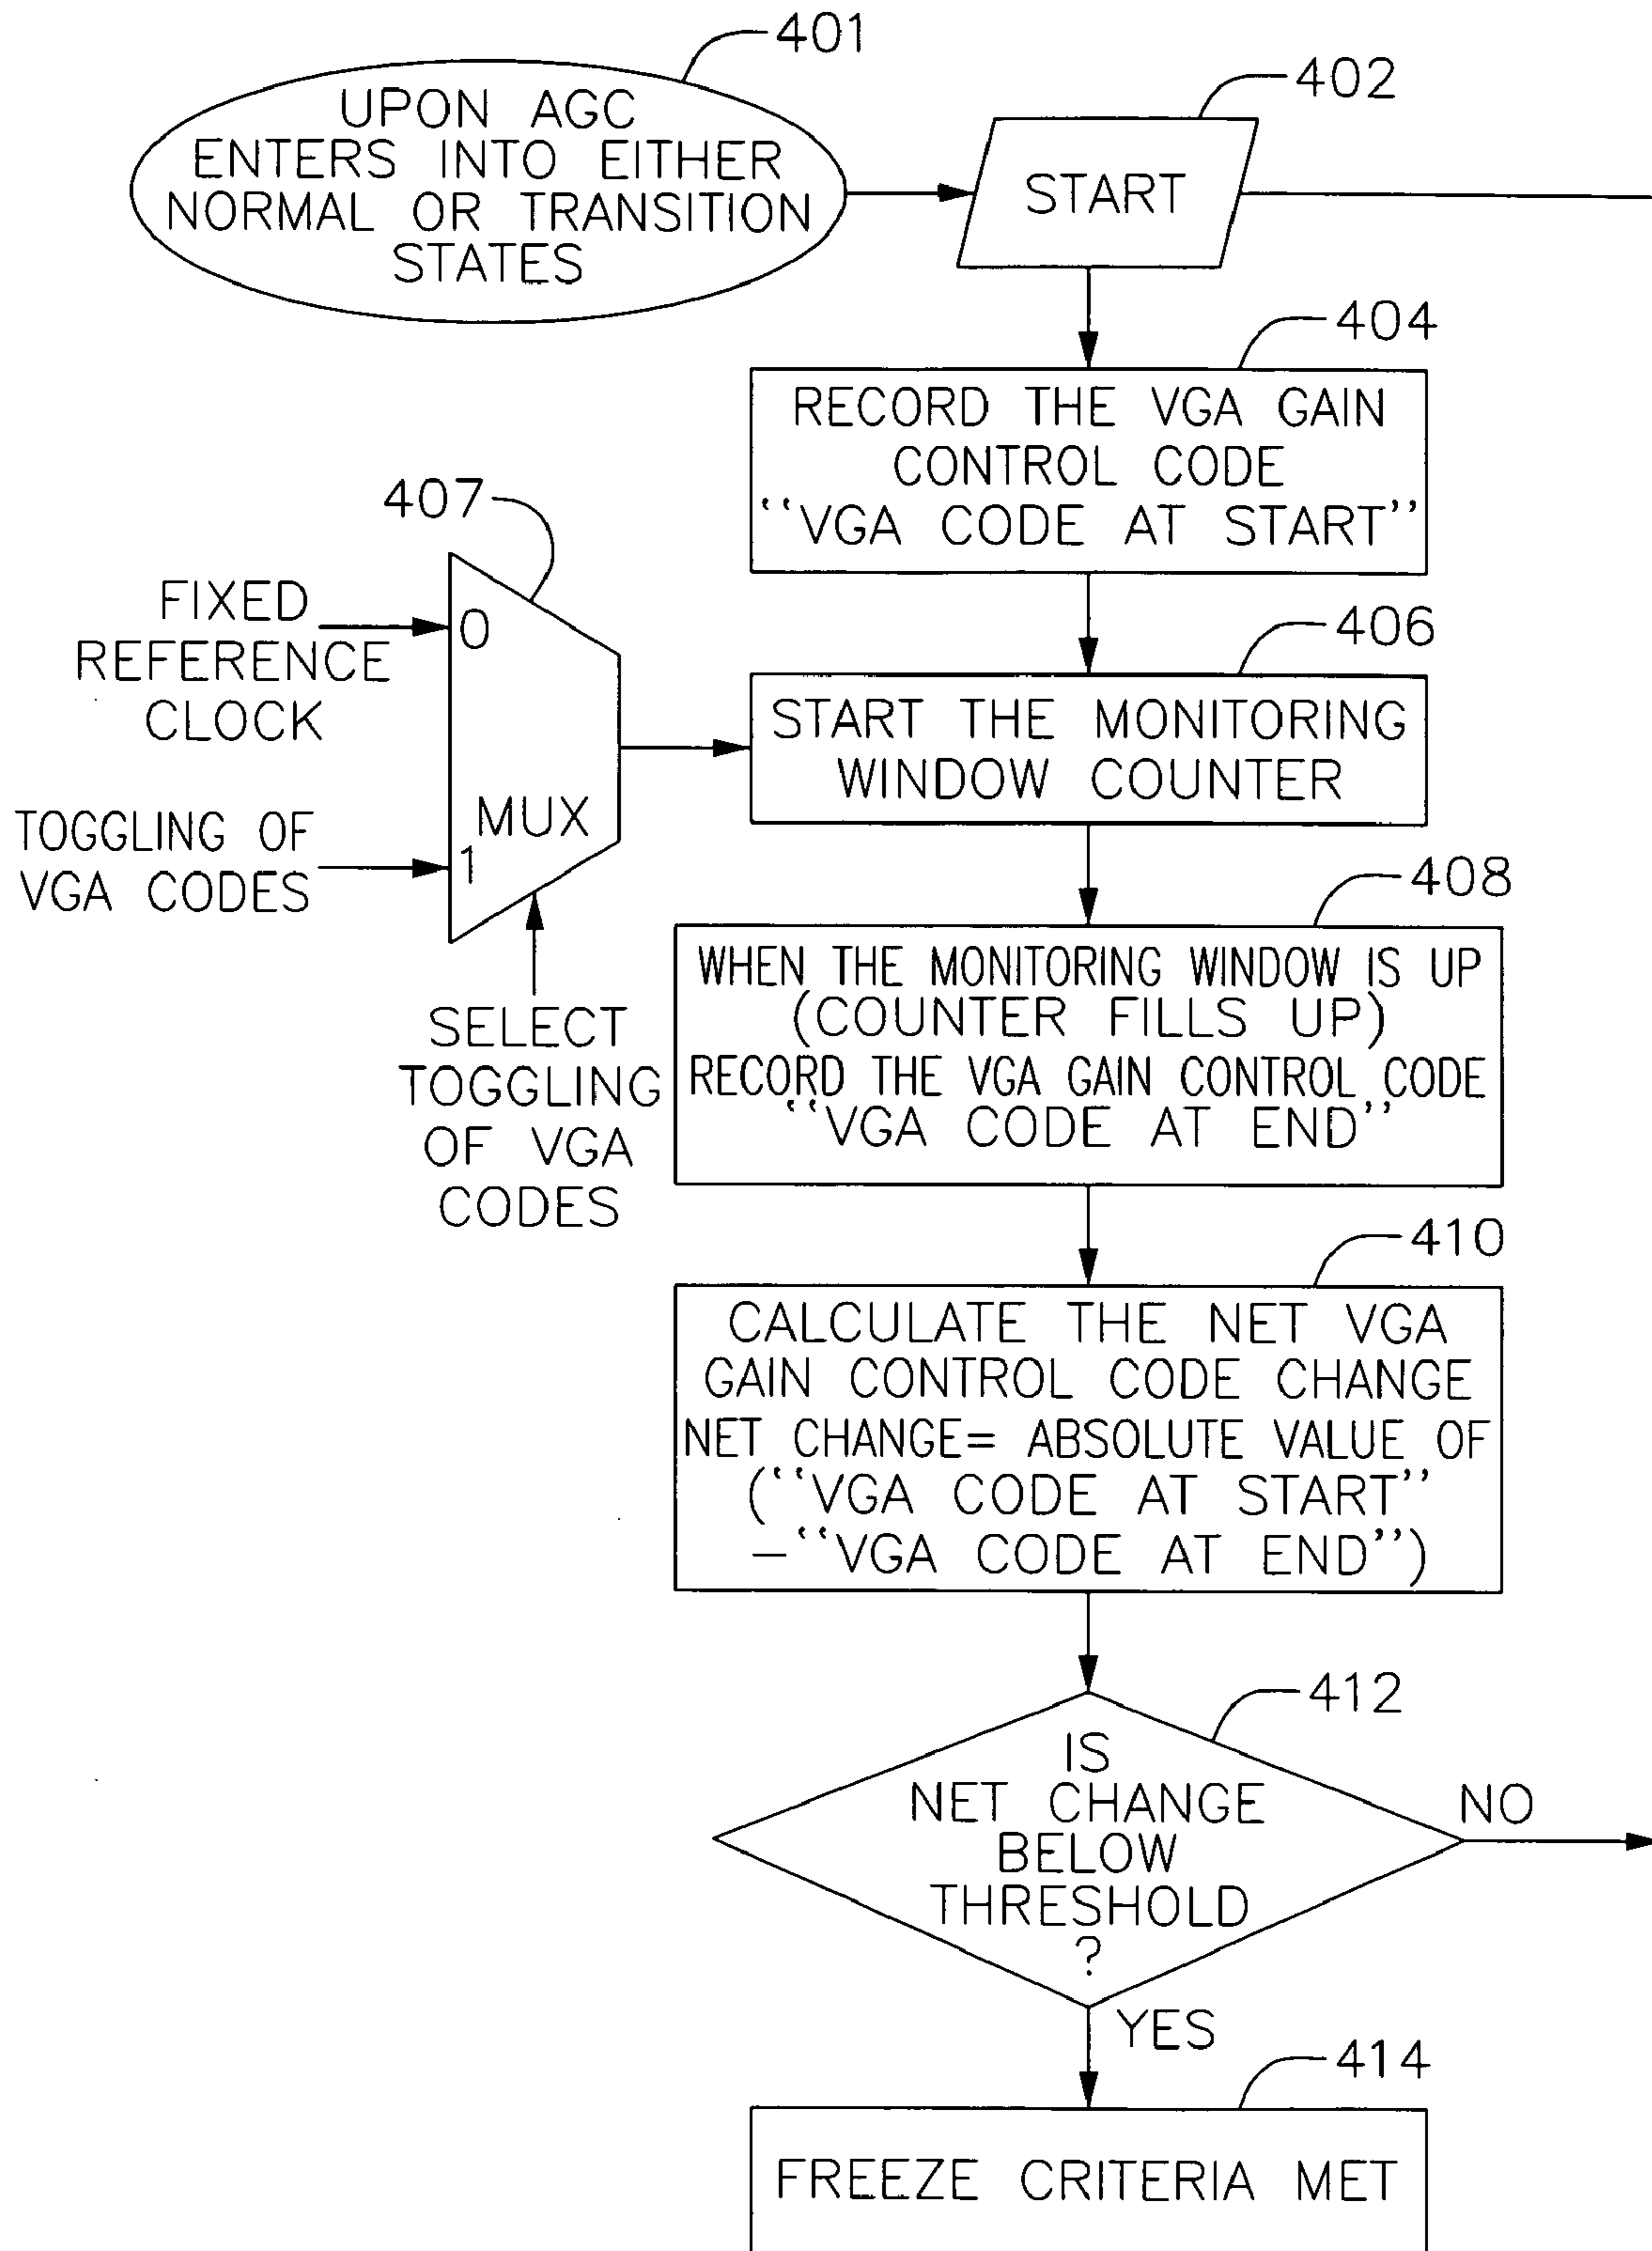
401

UPON AGC ENTERS INTO EITHER NORMAL OR TRANSITION STATES

402

START

404

RECORD THE VGA GAIN CONTROL CODE "VGA CODE AT START"

407

FIXED REFERENCE CLOCK

0

TOGGLING OF VGA CODES

1

MUX

SELECT TOGGLING OF VGA CODES

406

START THE MONITORING WINDOW COUNTER

408

WHEN THE MONITORING WINDOW IS UP (COUNTER FILLS UP) RECORD THE VGA GAIN CONTROL CODE "VGA CODE AT END"

410

CALCULATE THE NET VGA GAIN CONTROL CODE CHANGE NET CHANGE= ABSOLUTE VALUE OF ("VGA CODE AT START" −"VGA CODE AT END")

412

IS NET CHANGE BELOW THRESHOLD ?

NO

YES

414

FREEZE CRITERIA MET